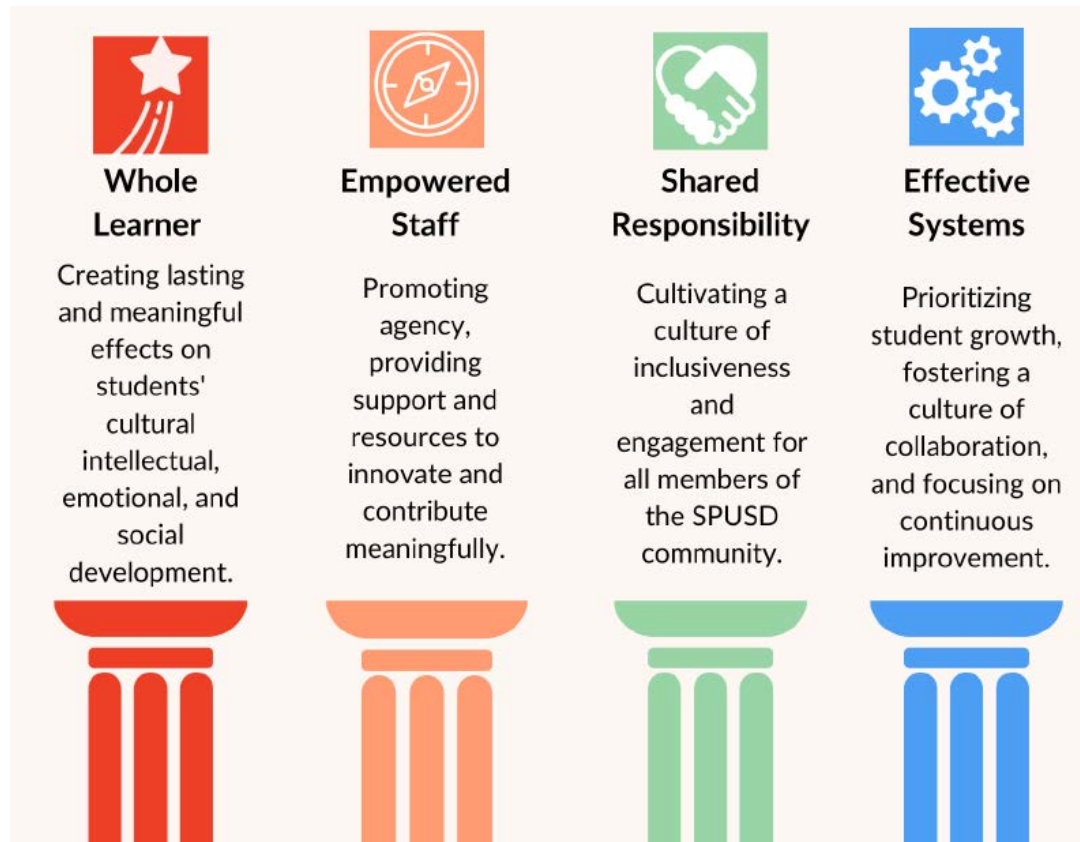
Whole Learner

Creating lasting and meaningful effects on students' cultural intellectual, emotional, and social development.

Empowered Staff

Promoting agency, providing support and resources to innovate and contribute meaningfully.

Shared Responsibility

Cultivating a culture of inclusiveness and engagement for all members of the SPUSD community.

Effective Systems

Prioritizing student growth, fostering a culture of collaboration, and focusing on continuous improvement.